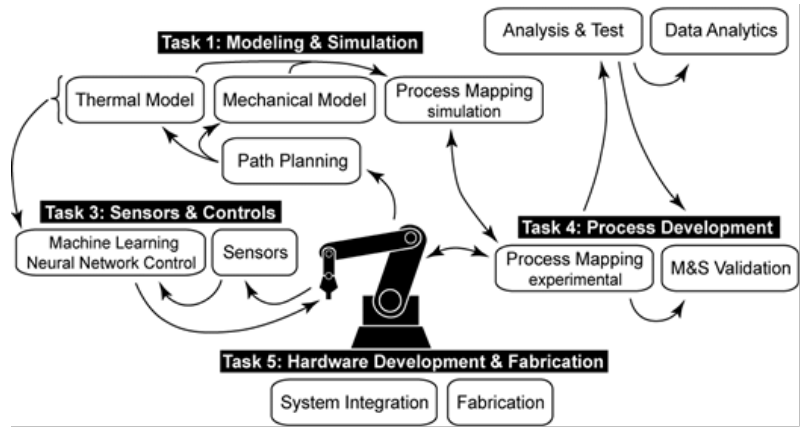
Task 1: Modeling & Simulation

Thermal Model

Mechanical Model

Process Mapping simulation

Path Planning

Analysis & Test

Data Analytics

Task 3: Sensors & Controls

Machine Learning Neural Network Control

Sensors

Task 4: Process Development

Process Mapping experimental

M&S Validation

Task 5: Hardware Development & Fabrication

System Integration

Fabrication